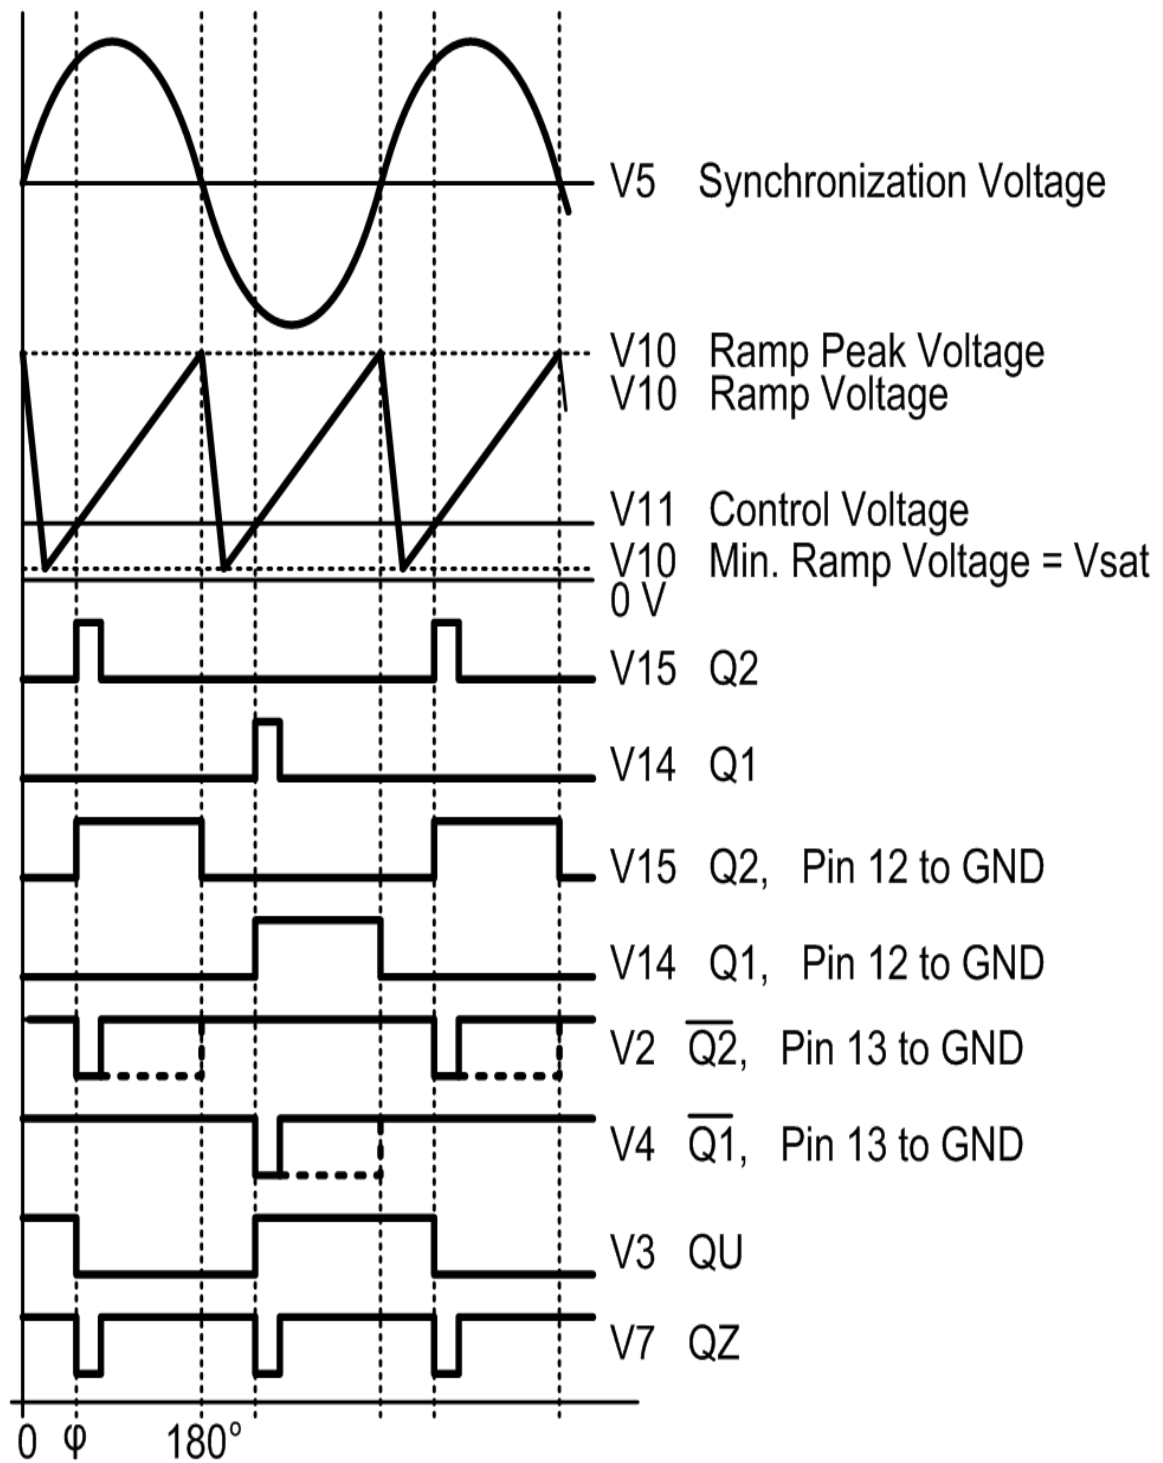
V5 Synchronization Voltage

V10 Ramp Peak Voltage
V10 Ramp Voltage

V11 Control Voltage
V10 Min. Ramp Voltage = Vsat
0 V

V15 Q2

V14 Q1

V15 Q2, Pin 12 to GND

V14 Q1, Pin 12 to GND

V2 $\overline{Q2}$, Pin 13 to GND

V4 $\overline{Q1}$, Pin 13 to GND

V3 QU

V7 QZ

0 φ 180°